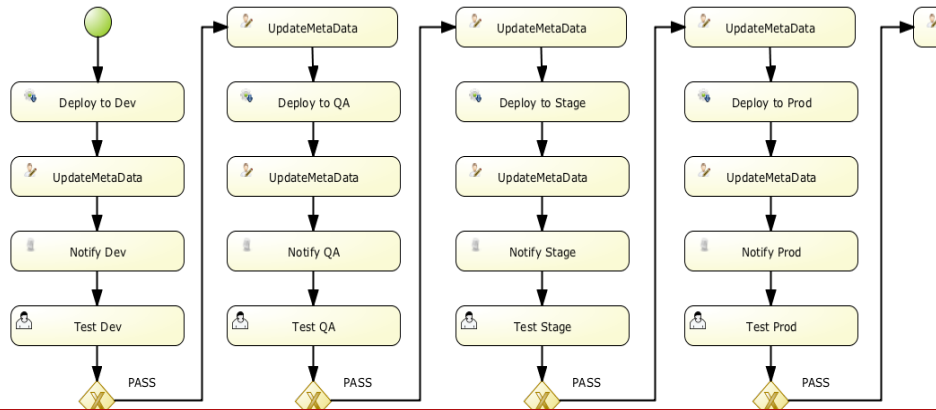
Deploy to Dev

UpdateMetaData

Notify Dev

Test Dev

PASS

UpdateMetaData

Deploy to QA

UpdateMetaData

Notify QA

Test QA

PASS

UpdateMetaData

Deploy to Stage

UpdateMetaData

Notify Stage

Test Stage

PASS

UpdateMetaData

Deploy to Prod

UpdateMetaData

Notify Prod

Test Prod

PASS